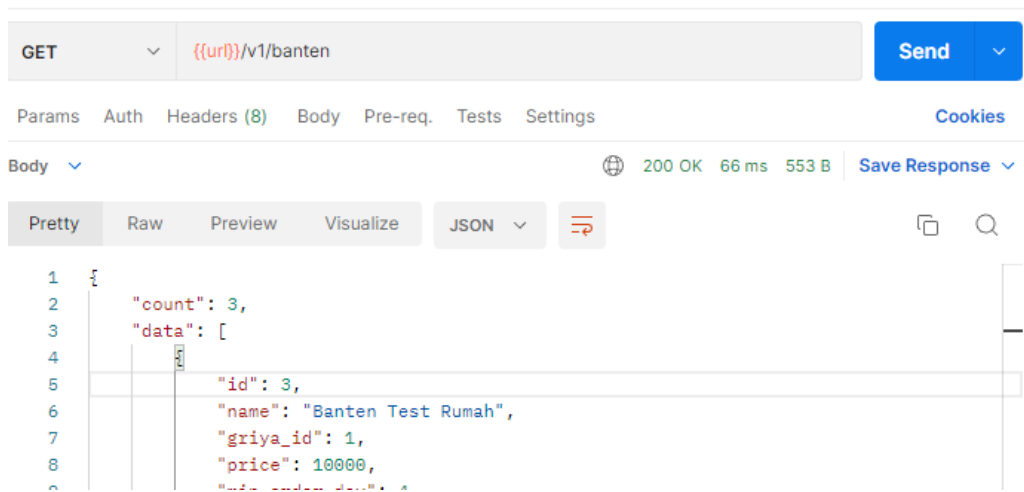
GET {{url}}/v1/banten Send

Params Auth Headers (8) Body Pre-req. Tests Settings Cookies

Body 200 OK 66 ms 553 B Save Response

Pretty Raw Preview Visualize JSON

1 {
2 "count": 3,
3 "data": [
4 {
5 "id": 3,
6 "name": "Banten Test Rumah",
7 "griya_id": 1,
8 "price": 10000,
9 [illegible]